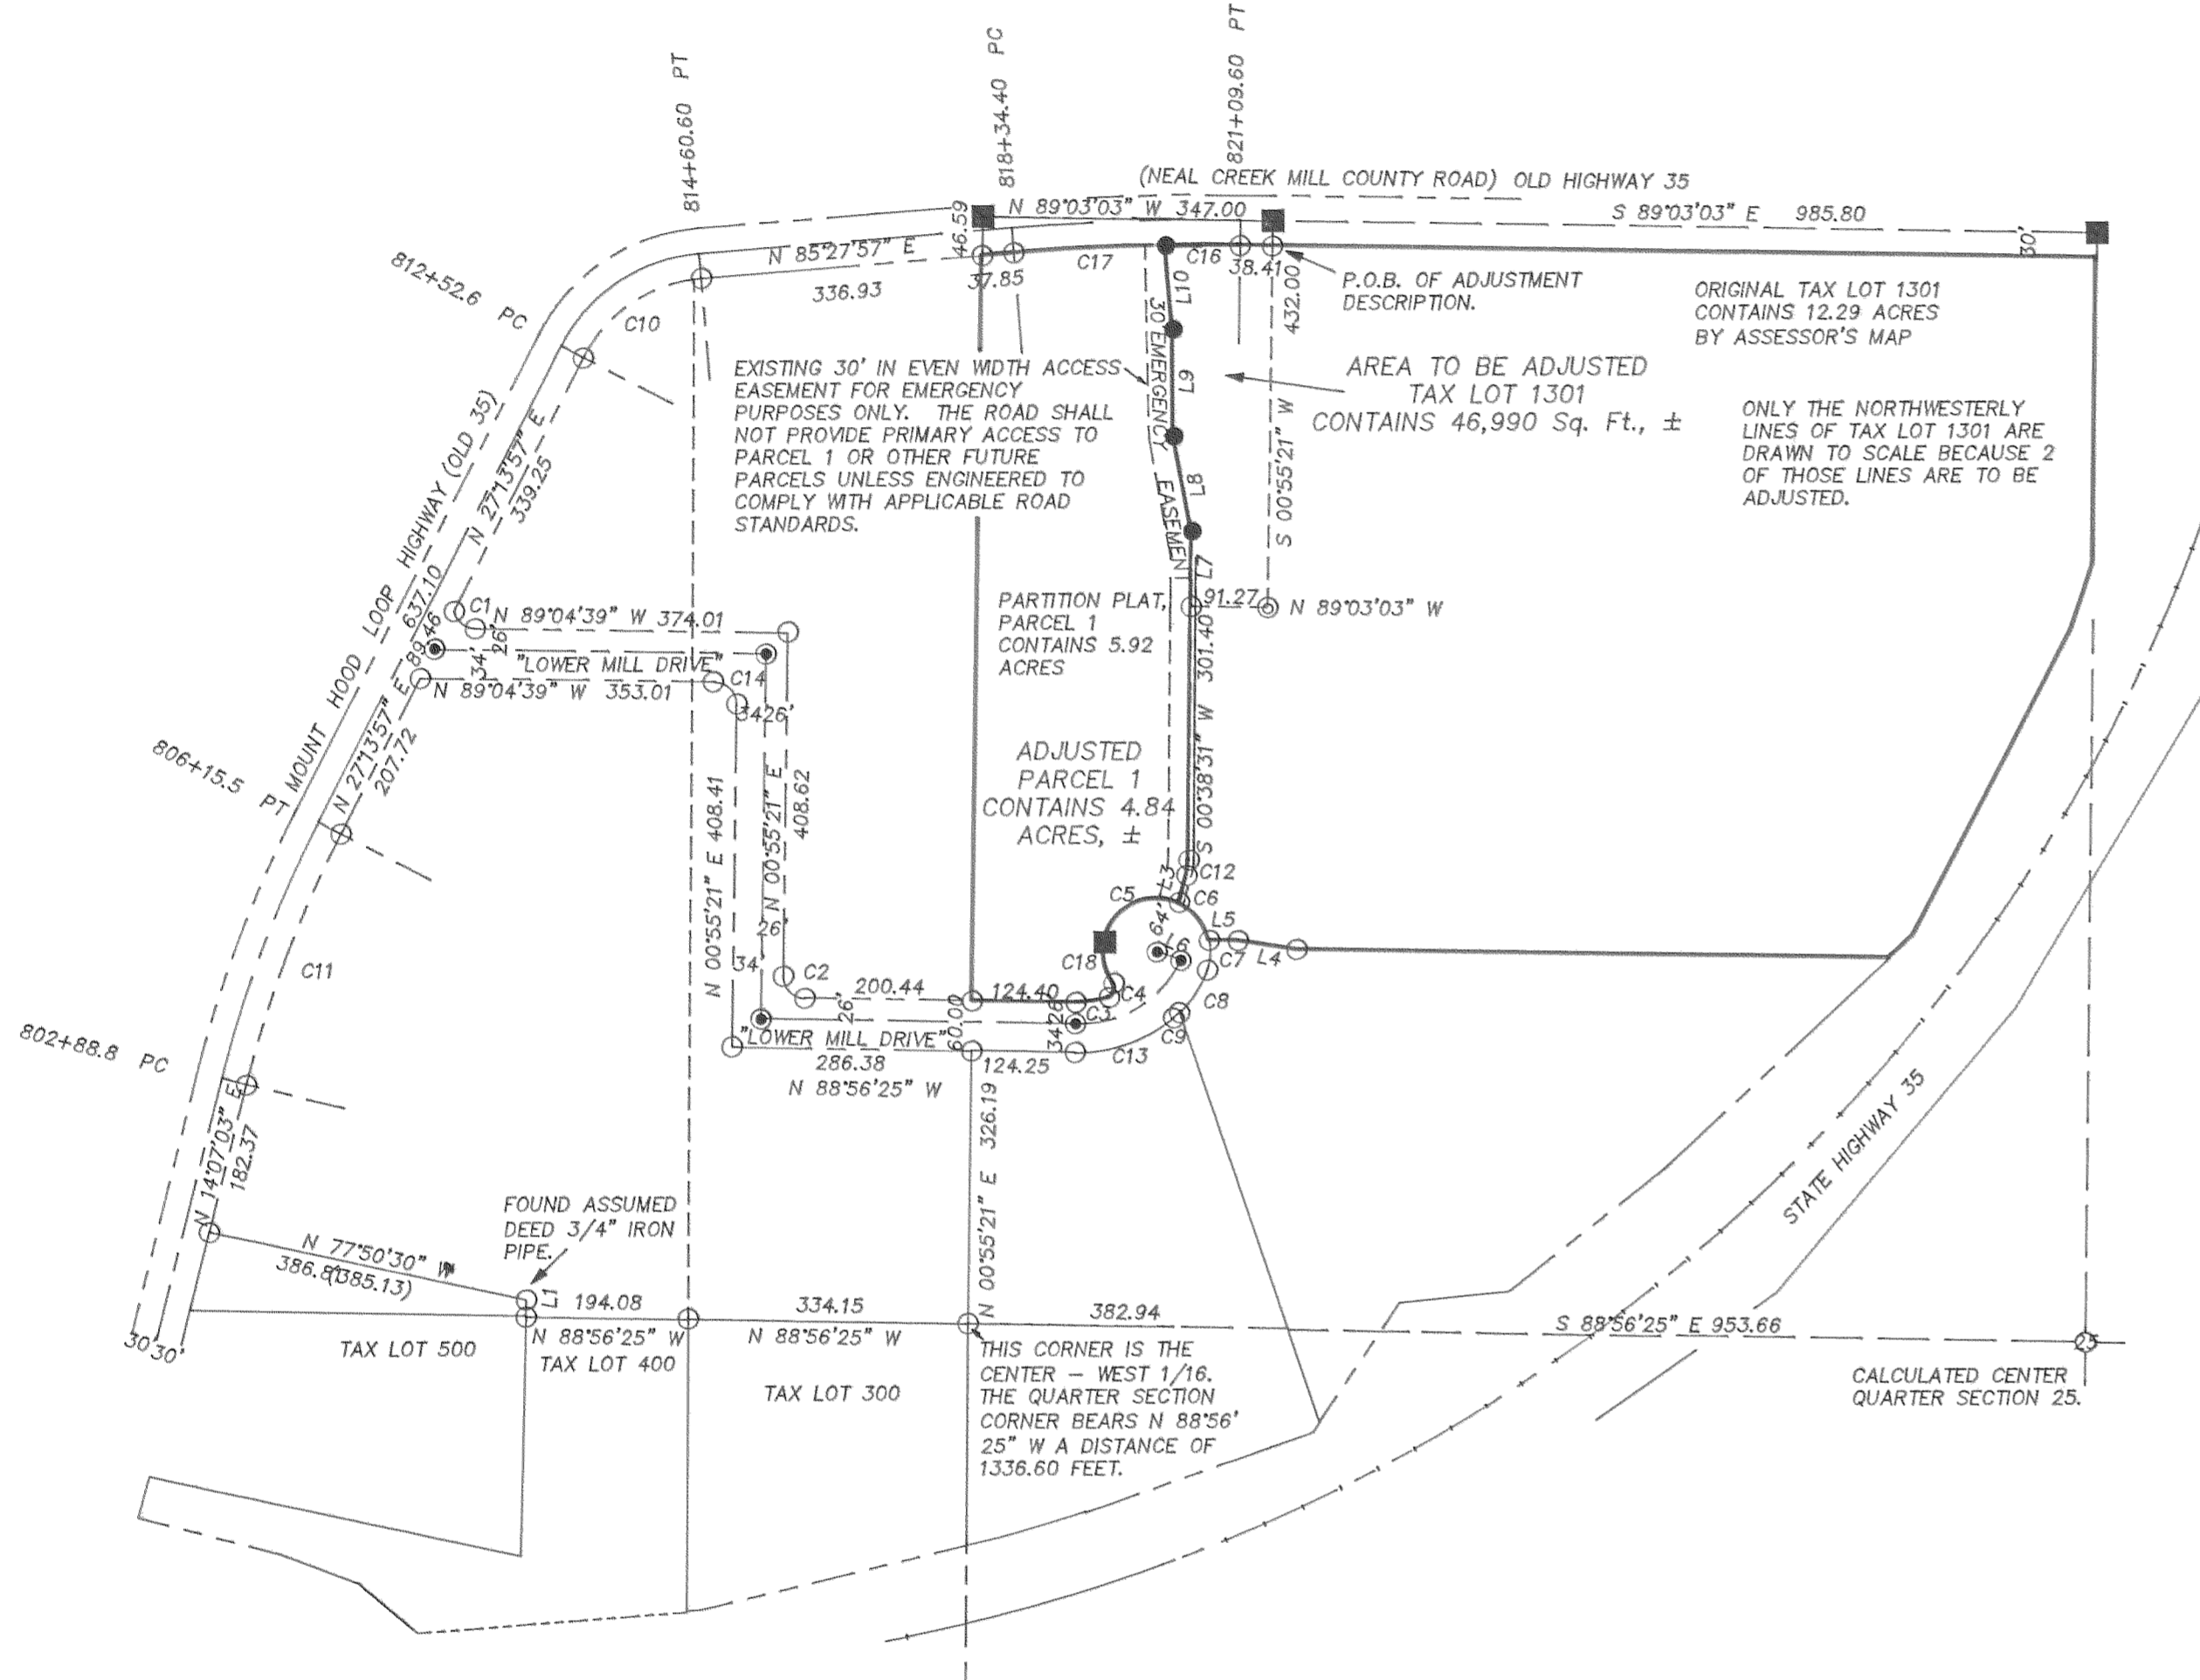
814+60.60 PT
818+34.40 PC
821+09.60 PT
(NEAL CREEK MILL COUNTY ROAD) OLD HIGHWAY 35
N 89°03'03" W 347.00
S 89°03'03" E 985.80
30'
812+52.6 PC
N 85°27'57" E
46.59
37.85
C17
C16
38.41
432.00
P.O.B. OF ADJUSTMENT DESCRIPTION.
ORIGINAL TAX LOT 1301 CONTAINS 12.29 ACRES BY ASSESSOR'S MAP
336.93
C10
L10
30' EMERGENCY EASEMENT
EXISTING 30' IN EVEN WIDTH ACCESS EASEMENT FOR EMERGENCY PURPOSES ONLY. THE ROAD SHALL NOT PROVIDE PRIMARY ACCESS TO PARCEL 1 OR OTHER FUTURE PARCELS UNLESS ENGINEERED TO COMPLY WITH APPLICABLE ROAD STANDARDS.
L9
AREA TO BE ADJUSTED TAX LOT 1301 CONTAINS 46,990 Sq. Ft., ±
ONLY THE NORTHWESTERLY LINES OF TAX LOT 1301 ARE DRAWN TO SCALE BECAUSE 2 OF THOSE LINES ARE TO BE ADJUSTED.
S 00°55'21" W
L8
MOUNT HOOD LOOP HIGHWAY (OLD 35)
N 27°13'57" E
339.25
637.10
L7
PARTITION PLAT, PARCEL 1 CONTAINS 5.92 ACRES
91.27
N 89°03'03" W
C1
N 89°04'39" W 374.01
88.46
34'
26'
"LOWER MILL DRIVE"
C14
N 89°04'39" W 353.01
301.40
34'26'
806+15.5 PT
N 27°13'57" E
207.72
N 00°55'21" E 408.41
N 00°55'21" E
408.62
ADJUSTED PARCEL 1 CONTAINS 4.84 ACRES, ±
S 00°38'31" W
C12
L3
C5
C6
64'
L5
L6
C18
26'
34'
C11
C2
200.44
124.40
C4
C7
L4
C8
26'
C3
60.00
3426'
"LOWER MILL DRIVE"
286.38
124.25
C13
C9
N 88°56'25" W
802+88.8 PC
N 14°07'03" E
182.37
N 00°55'21" E 326.19
STATE HIGHWAY 35
FOUND ASSUMED DEED 3/4" IRON PIPE.
N 77°50'30" W
386.8(385.13)
L1
194.08
334.15
382.94
S 88°56'25" E 953.66
30'
30'
N 88°56'25" W
N 88°56'25" W
TAX LOT 500
TAX LOT 400
TAX LOT 300
THIS CORNER IS THE CENTER – WEST 1/16. THE QUARTER SECTION CORNER BEARS N 88°56' 25" W A DISTANCE OF 1336.60 FEET.
25
CALCULATED CENTER QUARTER SECTION 25.